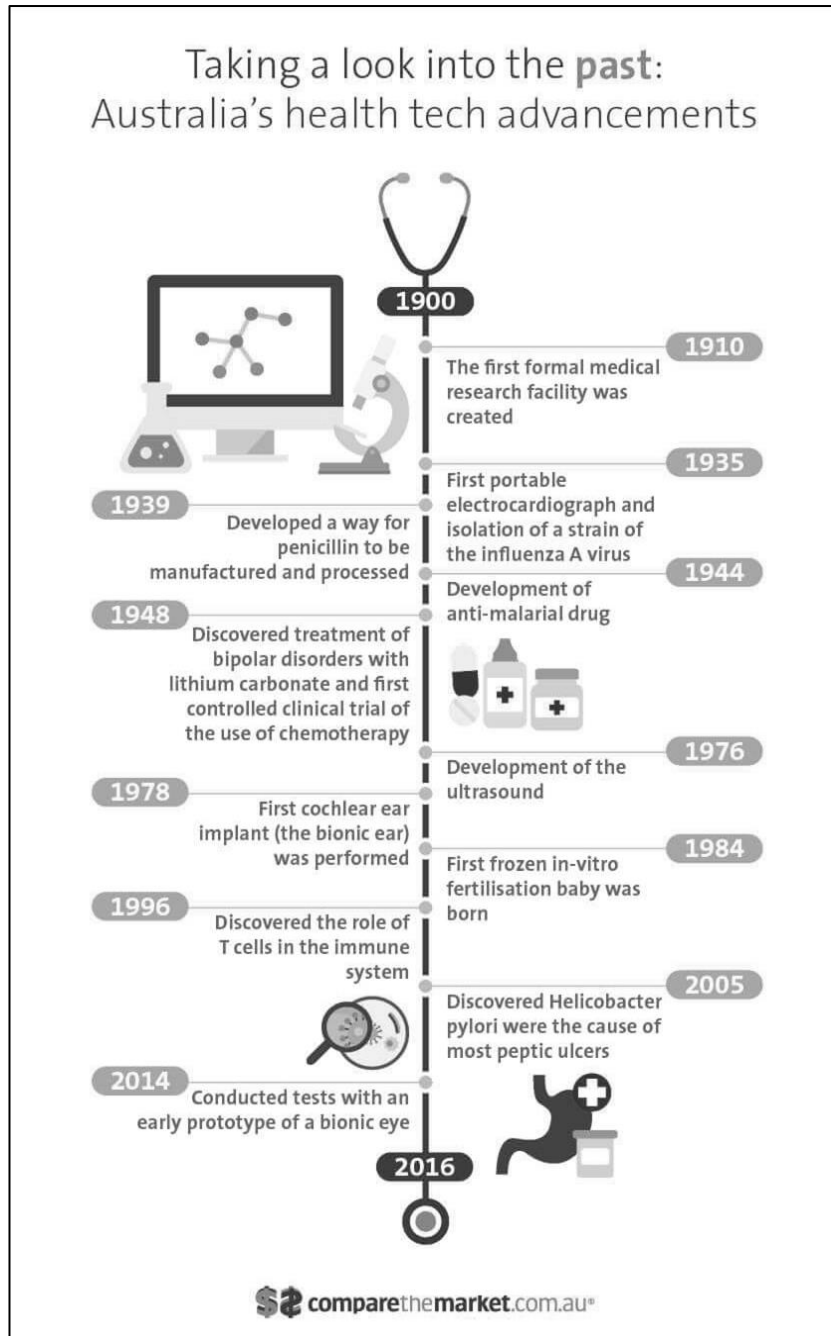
Taking a look into the past:
Australia's health tech advancements

1900

1910
The first formal medical research facility was created

1935
First portable electrocardiograph and isolation of a strain of the influenza A virus

1939
Developed a way for penicillin to be manufactured and processed

1944
Development of anti-malarial drug

1948
Discovered treatment of bipolar disorders with lithium carbonate and first controlled clinical trial of the use of chemotherapy

1976
Development of the ultrasound

1978
First cochlear ear implant (the bionic ear) was performed

1984
First frozen in-vitro fertilisation baby was born

1996
Discovered the role of T cells in the immune system

2005
Discovered Helicobacter pylori were the cause of most peptic ulcers

2014
Conducted tests with an early prototype of a bionic eye

2016

comparethemarket.com.au®